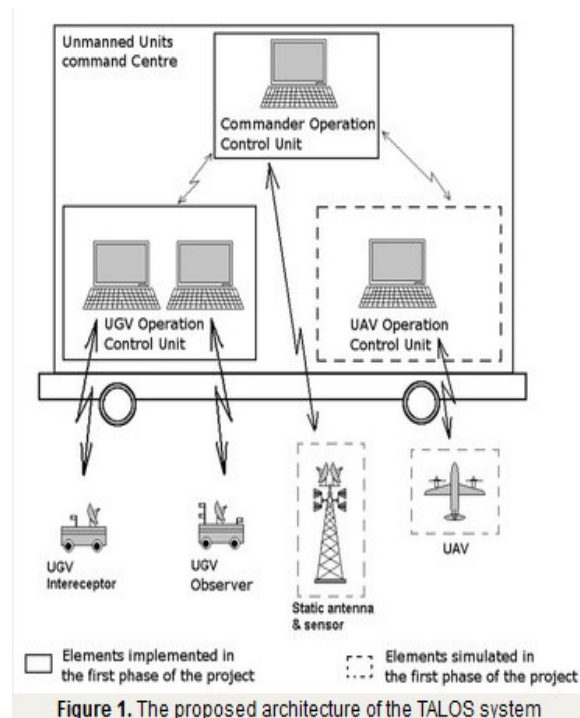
Unmanned Units command Centre

Commander Operation Control Unit

UGV Operation Control Unit

UAV Operation Control Unit

UGV Intereceptor

UGV Observer

Static antenna & sensor

UAV

Elements implemented in the first phase of the project

Elements simulated in the first phase of the project

Figure 1. The proposed architecture of the TALOS system